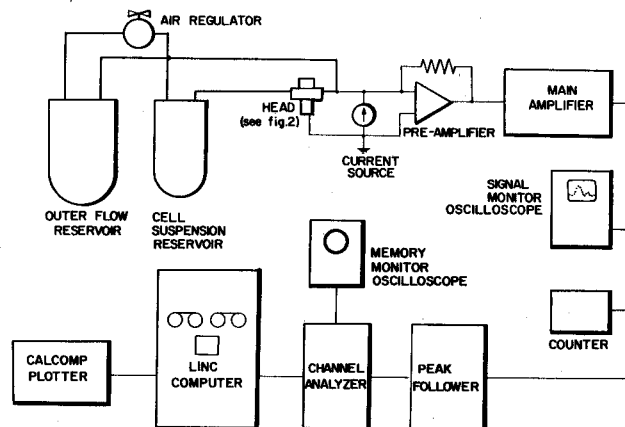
AIR REGULATOR

HEAD (see fig.2)

CURRENT SOURCE

PRE-AMPLIFIER

MAIN AMPLIFIER

OUTER FLOW RESERVOIR

CELL SUSPENSION RESERVOIR

SIGNAL MONITOR OSCILLOSCOPE

MEMORY MONITOR OSCILLOSCOPE

COUNTER

CALCOMP PLOTTER

LINC COMPUTER

CHANNEL ANALYZER

PEAK FOLLOWER